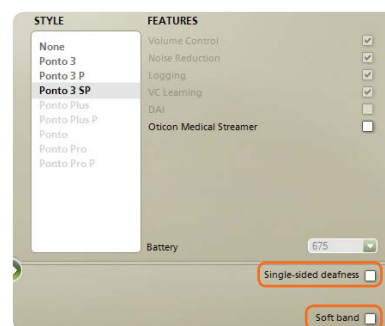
STYLE

None
Ponto 3
Ponto 3 P
Ponto 3 SP
Ponto Plus
Ponto Plus P
Ponto
Ponto Pro
Ponto Pro P

FEATURES

Volume Control
Noise Reduction
Logging
VC Learning
DAI
Oticon Medical Streamer

Battery 675

Single-sided deafness

Soft band